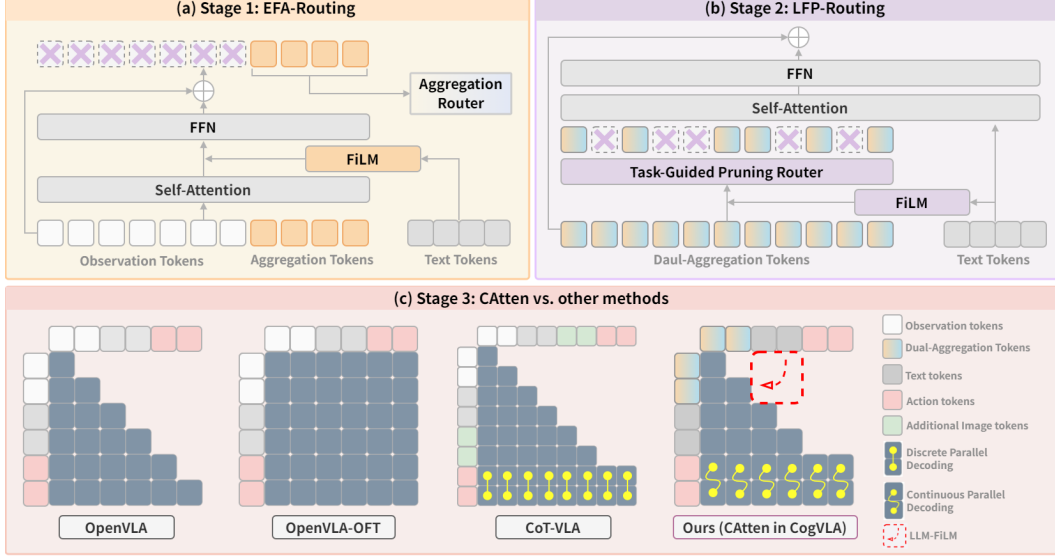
(a) Stage 1: EFA-Routing

Aggregation Router

FFN

FiLM

Self-Attention

Observation Tokens

Aggregation Tokens

Text Tokens

(b) Stage 2: LFP-Routing

FFN

Self-Attention

Task-Guided Pruning Router

FiLM

Daul-Aggregation Tokens

Text Tokens

(c) Stage 3: CAtten vs. other methods

OpenVLA

OpenVLA-OFT

CoT-VLA

Ours (CAtten in CogVLA)

Observation tokens

Dual-Aggregation Tokens

Text tokens

Action tokens

Additional Image tokens

Discrete Parallel Decoding

Continuous Parallel Decoding

LLM-FiLM